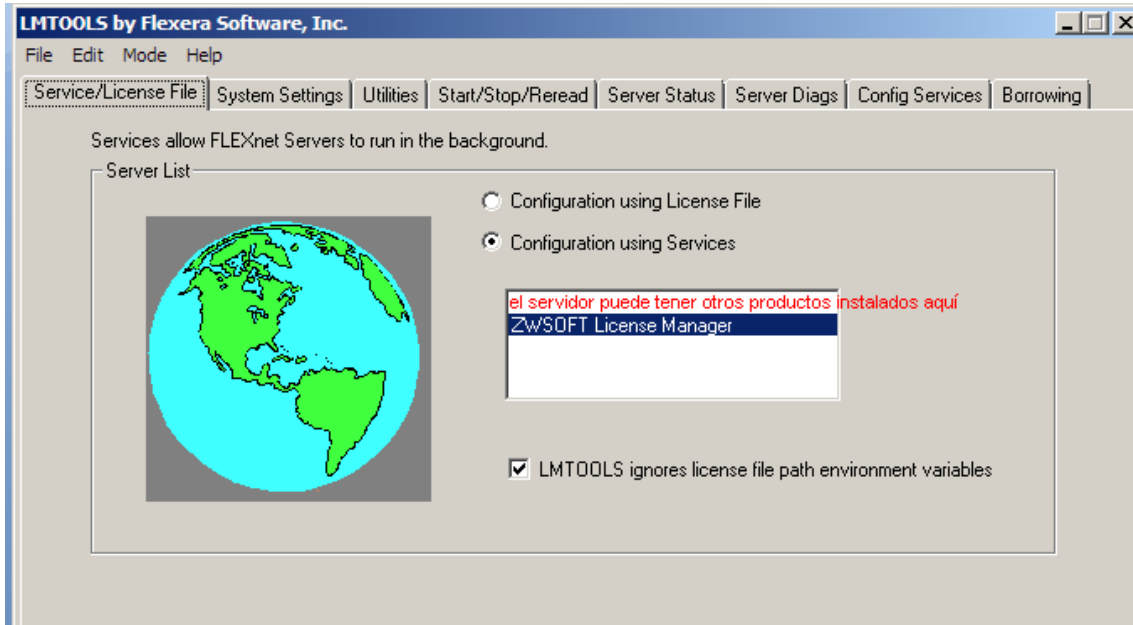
LMTOOLS by Flexera Software, Inc.

File Edit Mode Help

Service/License File | System Settings | Utilities | Start/Stop/Reread | Server Status | Server Diags | Config Services | Borrowing

Services allow FLEXnet Servers to run in the background.

Server List

Configuration using License File

Configuration using Services

el servidor puede tener otros productos instalados aquí

ZWSOFT License Manager

LMTOOLS ignores license file path environment variables